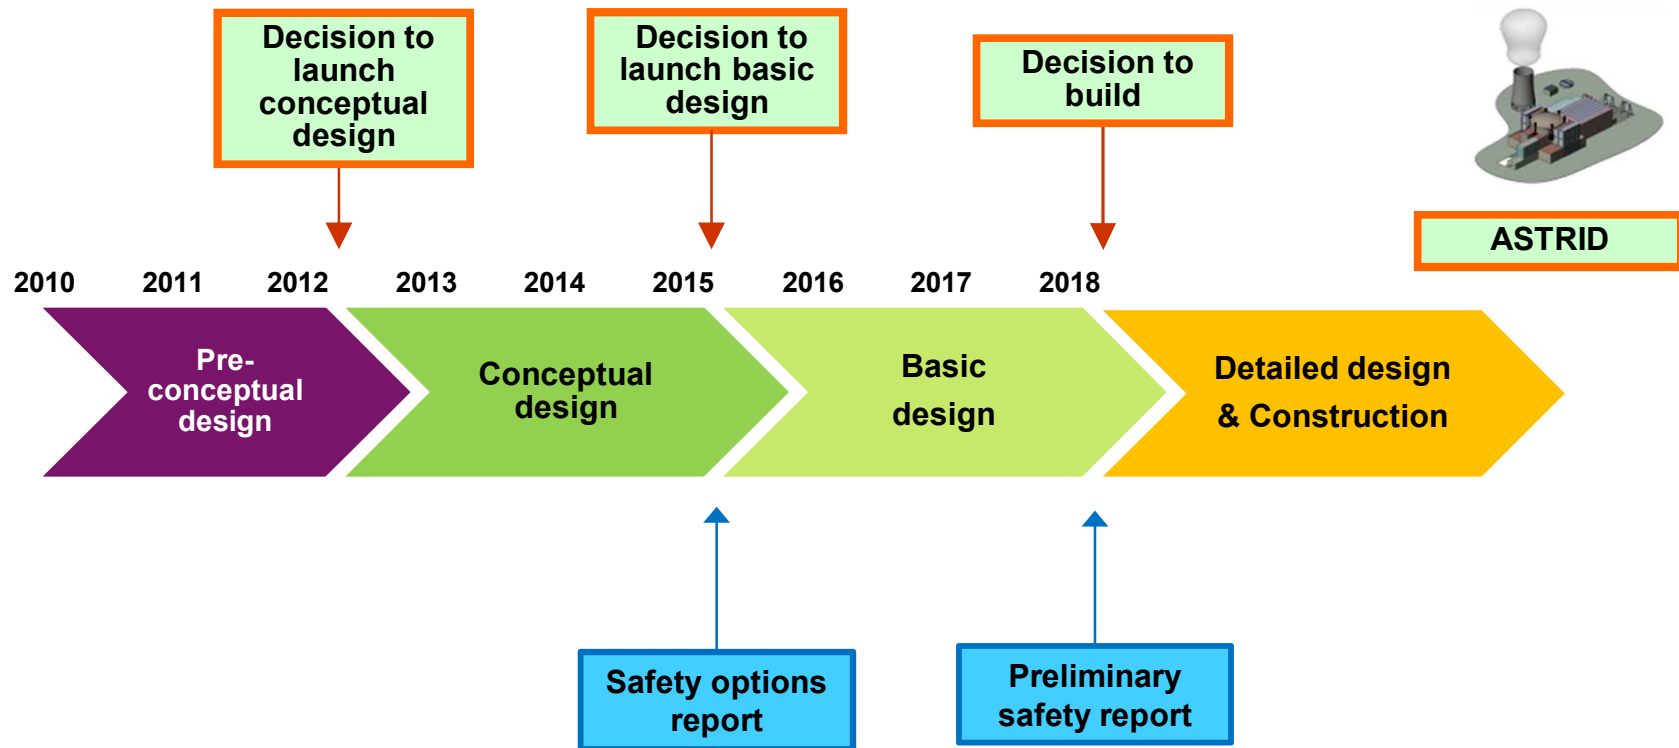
Decision to launch conceptual design

Decision to launch basic design

Decision to build

ASTRID

2010 2011 2012 2013 2014 2015 2016 2017 2018

Pre-conceptual design

Conceptual design

Basic design

Detailed design & Construction

Safety options report

Preliminary safety report